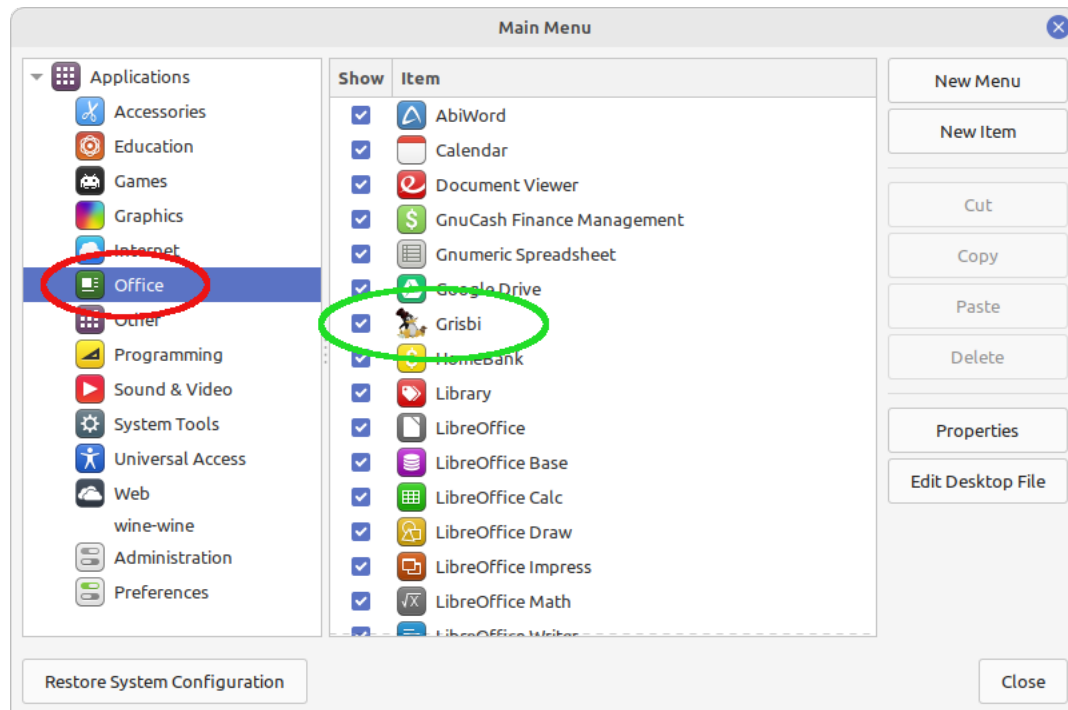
Main Menu

Applications
Accessories
Education
Games
Graphics
Internet
Office
Other
Programming
Sound & Video
System Tools
Universal Access
Web
wine-wine
Administration
Preferences

| Show | Item |
|---|---|
| ☑ | AbiWord |
| ☑ | Calendar |
| ☑ | Document Viewer |
| ☑ | GnuCash Finance Management |
| ☑ | Gnumeric Spreadsheet |
| ☑ | Google Drive |
| ☑ | Grisbi |
| ☑ | HomeBank |
| ☑ | Library |
| ☑ | LibreOffice |
| ☑ | LibreOffice Base |
| ☑ | LibreOffice Calc |
| ☑ | LibreOffice Draw |
| ☑ | LibreOffice Impress |
| ☑ | LibreOffice Math |
| ☑ | LibreOffice Writer |

New Menu
New Item
Cut
Copy
Paste
Delete
Properties
Edit Desktop File

Restore System Configuration
Close